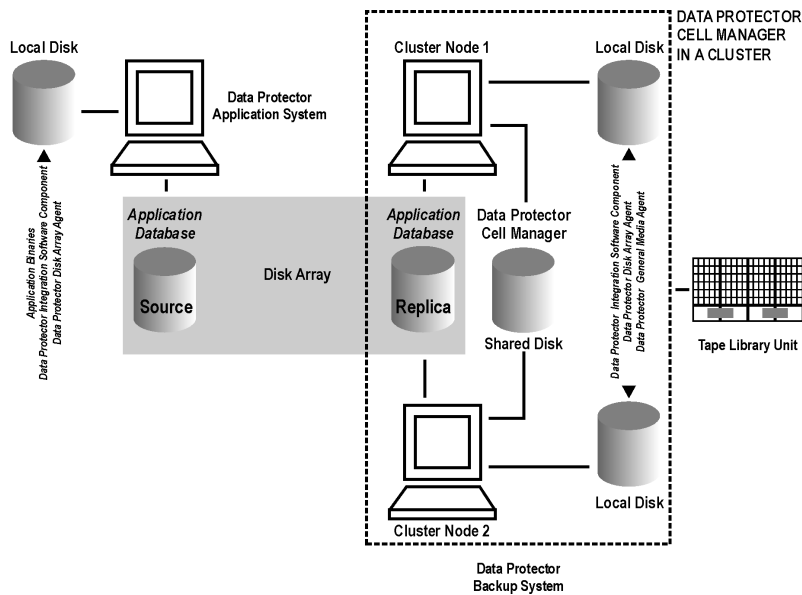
Local Disk

Data Protector Application System

Application Binaries
Data Protector Integration Software Component
Data Protector Disk Array Agent

Application Database

Source

Disk Array

Cluster Node 1

DATA PROTECTOR CELL MANAGER IN A CLUSTER

Local Disk

Application Database

Replica

Data Protector Cell Manager

Shared Disk

Data Protector Integration Software Component
Data Protector Disk Array Agent
Data Protector General Media Agent

Tape Library Unit

Local Disk

Cluster Node 2

Data Protector Backup System